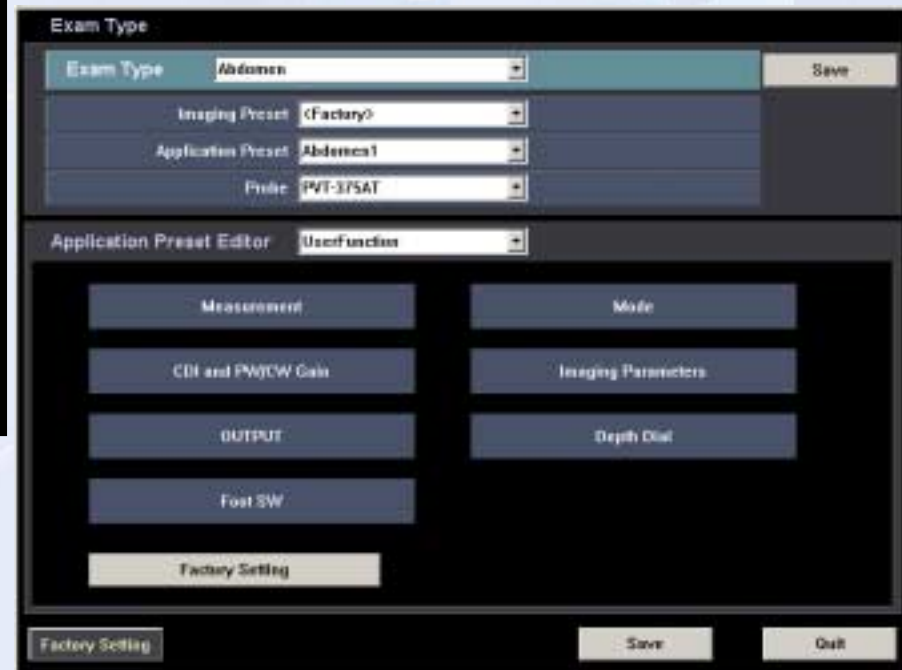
Exam Type

Exam Type Abdomen

Save

Imaging Preset <Factory>

Application Preset Abdomen1

Probe PVT-375AT

Application Preset Editor UserFunction

Measurement

Mode

CDI and PW/CW Gain

Imaging Parameters

OUTPUT

Depth Dial

Foot SW

Factory Setting

Factory Setting

Save

Quit